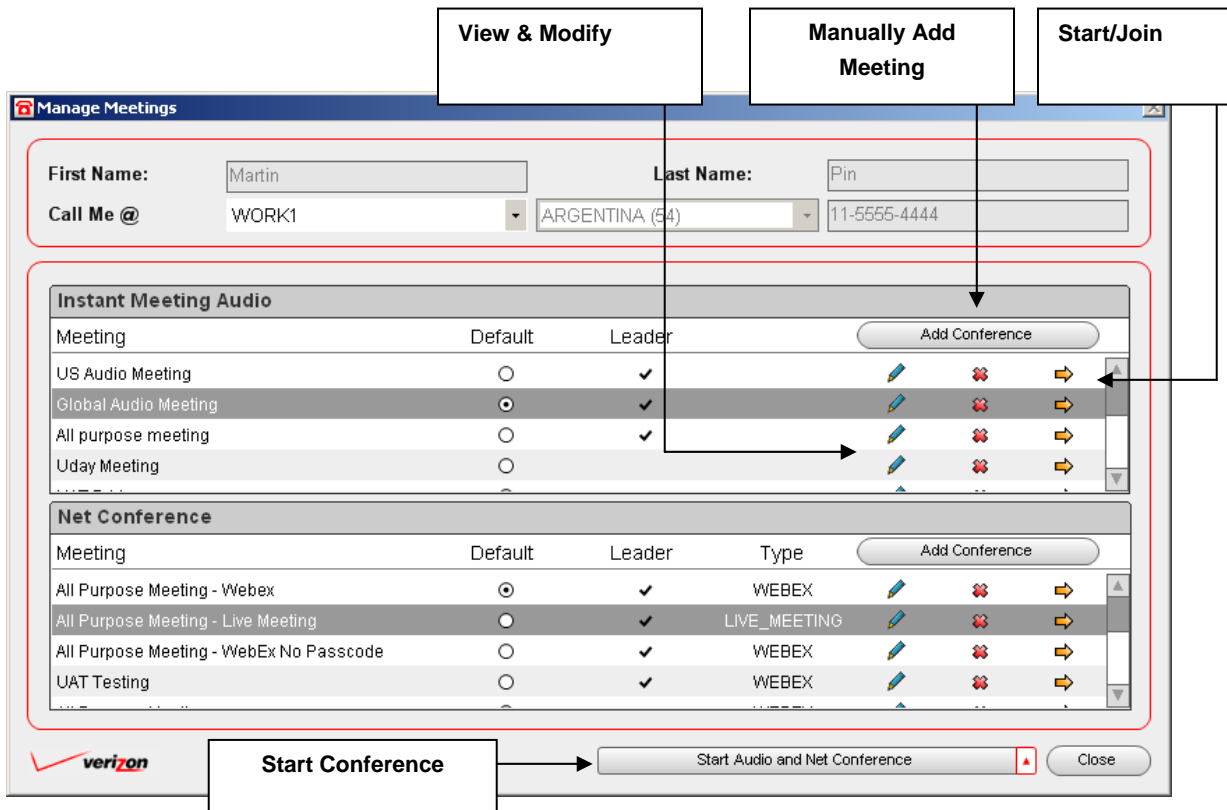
View & Modify

Manually Add Meeting

Start/Join

Manage Meetings

First Name: Martin
Last Name: Pin
Call Me @ WORK1 ARGENTINA (54) 11-5555-4444

Instant Meeting Audio

| Meeting | Default | Leader | Add Conference |
|---|---|---|---|
| US Audio Meeting | | ✔ | |
| Global Audio Meeting | | ✔ | |
| All purpose meeting | | ✔ | |
| Uday Meeting | | | |

Net Conference

| Meeting | Default | Leader | Type | Add Conference |
|---|---|---|---|---|
| All Purpose Meeting - Webex | | ✔ | WEBEX | |
| All Purpose Meeting - Live Meeting | | ✔ | LIVE_MEETING | |
| All Purpose Meeting - WebEx No Passcode | | ✔ | WEBEX | |
| UAT Testing | | ✔ | WEBEX | |

verizon

Start Conference

Start Audio and Net Conference

Close